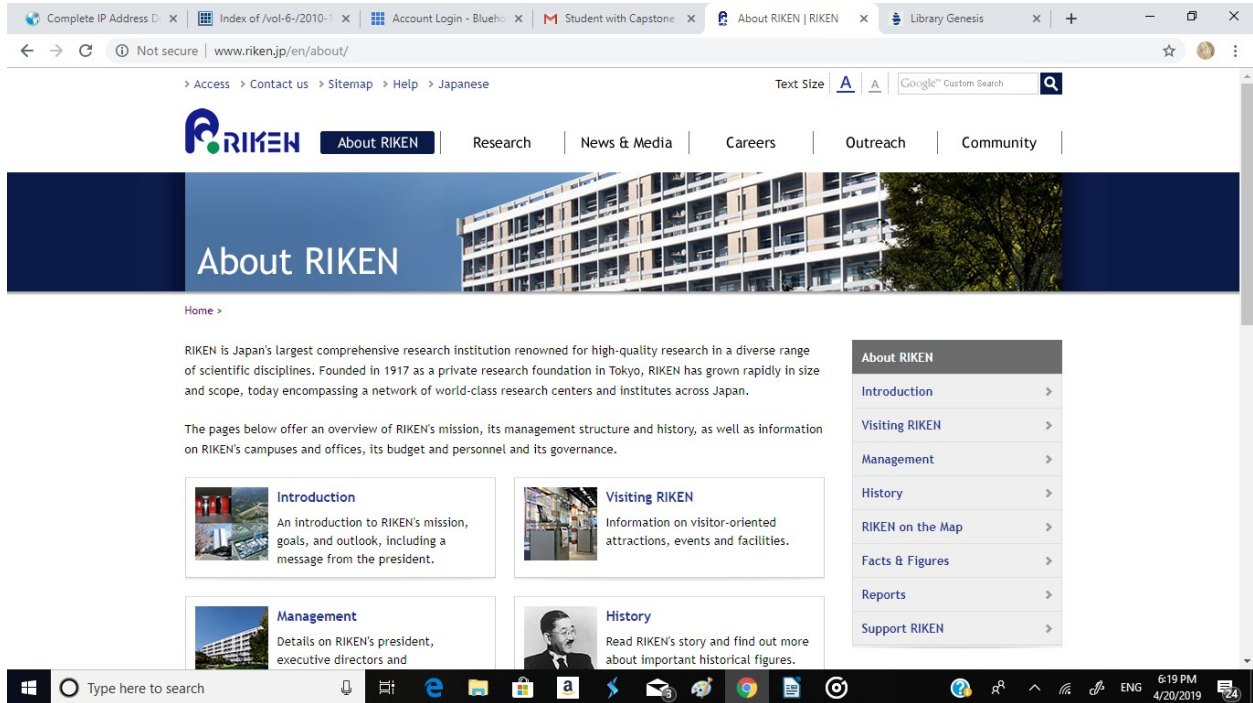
Complete IP Address D ×
Index of /vol-6-/2010-1 ×
Account Login - Blueh ×
Student with Capstone ×
About RIKEN | RIKEN ×
Library Genesis ×
+

Not secure | www.riken.jp/en/about/

> Access > Contact us > Sitemap > Help > Japanese

Text Size A A Google Custom Search

RIKEN

About RIKEN | Research | News & Media | Careers | Outreach | Community

About RIKEN

Home >

RIKEN is Japan's largest comprehensive research institution renowned for high-quality research in a diverse range of scientific disciplines. Founded in 1917 as a private research foundation in Tokyo, RIKEN has grown rapidly in size and scope, today encompassing a network of world-class research centers and institutes across Japan.

The pages below offer an overview of RIKEN's mission, its management structure and history, as well as information on RIKEN's campuses and offices, its budget and personnel and its governance.

Introduction
An introduction to RIKEN's mission, goals, and outlook, including a message from the president.

Visiting RIKEN
Information on visitor-oriented attractions, events and facilities.

Management
Details on RIKEN's president, executive directors and

History
Read RIKEN's story and find out more about important historical figures.

About RIKEN
Introduction >
Visiting RIKEN >
Management >
History >
RIKEN on the Map >
Facts & Figures >
Reports >
Support RIKEN >

Type here to search

ENG 6:19 PM 4/20/2019 24